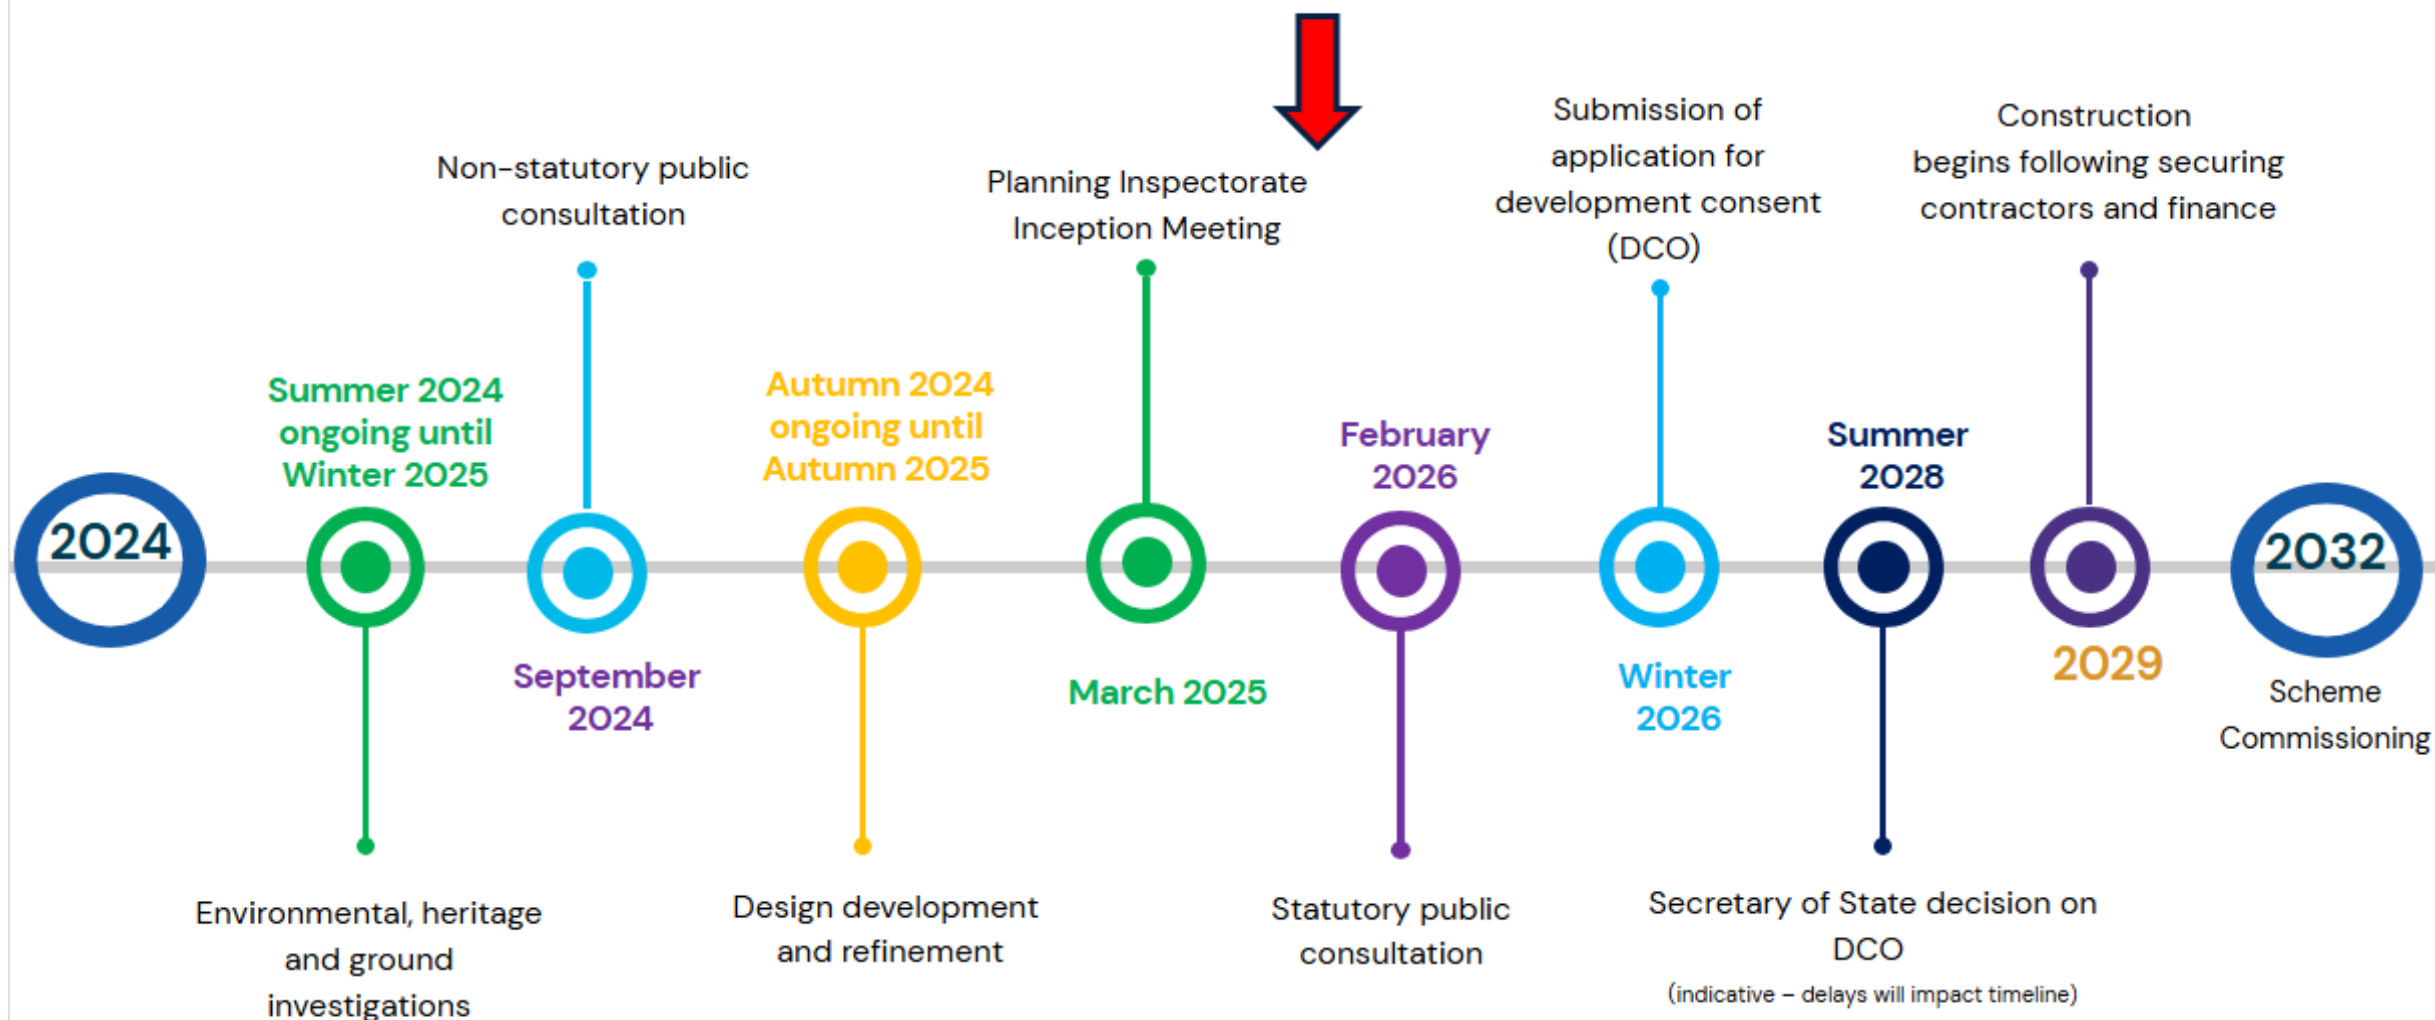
2024

Summer 2024 ongoing until Winter 2025

Environmental, heritage and ground investigations

Non-statutory public consultation

September 2024

Autumn 2024 ongoing until Autumn 2025

Design development and refinement

Planning Inspectorate Inception Meeting

March 2025

February 2026

Statutory public consultation

Submission of application for development consent (DCO)

Winter 2026

Summer 2028

Secretary of State decision on DCO
(indicative – delays will impact timeline)

Construction begins following securing contractors and finance

2029

2032

Scheme Commissioning